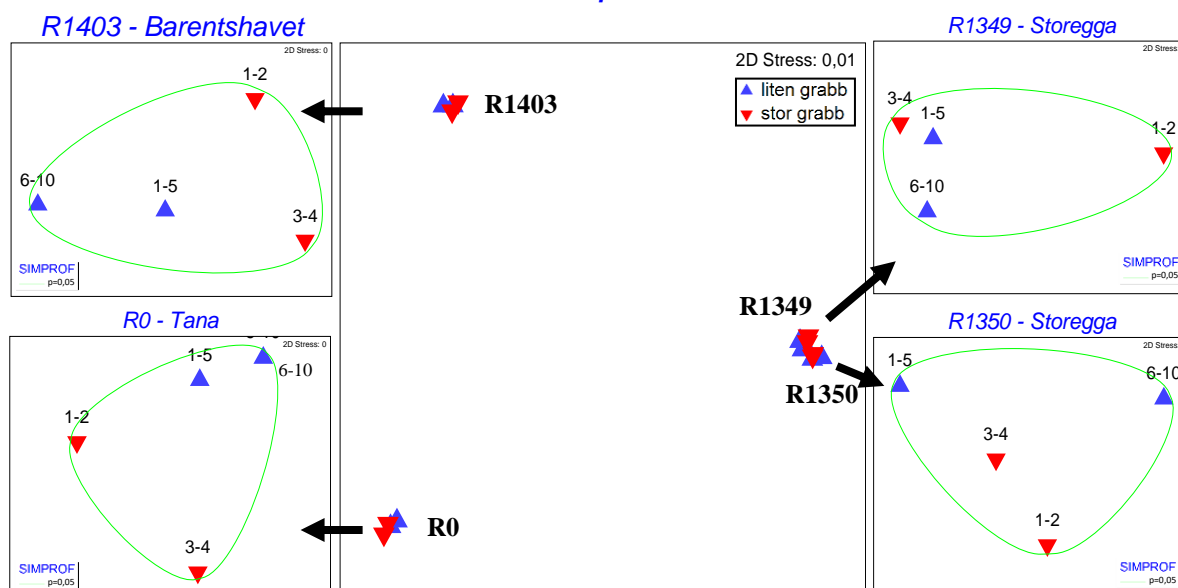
R1403 - Barentshavet

2D Stress: 0

1-2

6-10

1-5

3-4

SIMPROF

p=0,05

2D Stress: 0,01

liten grabb

stor grabb

R1403

R1349

R1350

R0

R0 - Tana

2D Stress: 0

1-5

6-10

1-2

3-4

SIMPROF

p=0,05

R1349 - Storegga

2D Stress

3-4

1-5

1-2

6-10

SIMPROF

p=0,05

R1350 - Storegga

2D Stress

1-5

6-10

3-4

1-2

SIMPROF

p=0,05